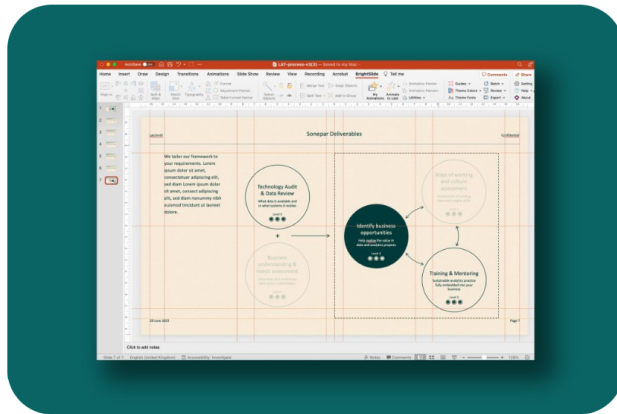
Home Insert Draw Design Transitions Animations Slide Show Review View Recording Acrobat BrightSlide Tell me

Comments Share

Sonepar Deliverables

Confidential

We tailor our framework to your requirements. Lorem ipsum dolor sit amet, consectetuer adipiscing elit, sed diam Lorem ipsum dolor sit amet, consect adipiscing elit, sed diam nonummy nibh euismod tincidunt ut laoreet dolore.

Technology Audit & Data Review

Business understanding & needs assessment

Identify business opportunities

Ways of working and culture assessment

Training & Mentoring

Page 7

Click to add notes